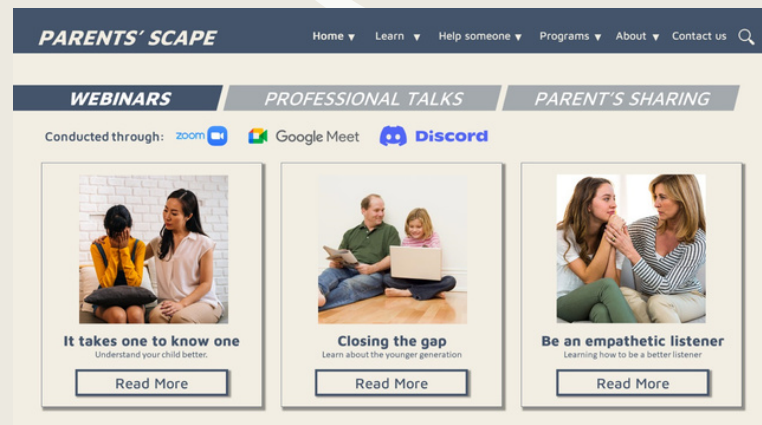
PARENTS' SCAPE

Home ▾ Learn ▾ Help someone ▾ Programs ▾ About ▾ Contact us

WEBINARS PROFESSIONAL TALKS PARENT'S SHARING

Conducted through: zoom Google Meet Discord

It takes one to know one
Understand your child better.
Read More

Closing the gap
Learn about the younger generation
Read More

Be an empathetic listener
Learning how to be a better listener
Read More